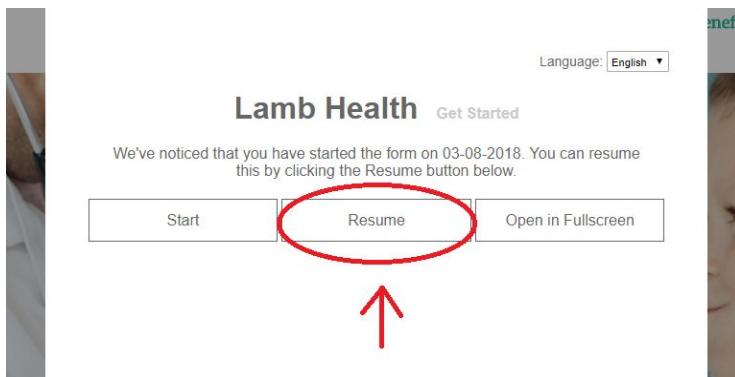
nef

Language: English ▼

Lamb Health Get Started

We've noticed that you have started the form on 03-08-2018. You can resume this by clicking the Resume button below.

Start

Resume

Open in Fullscreen